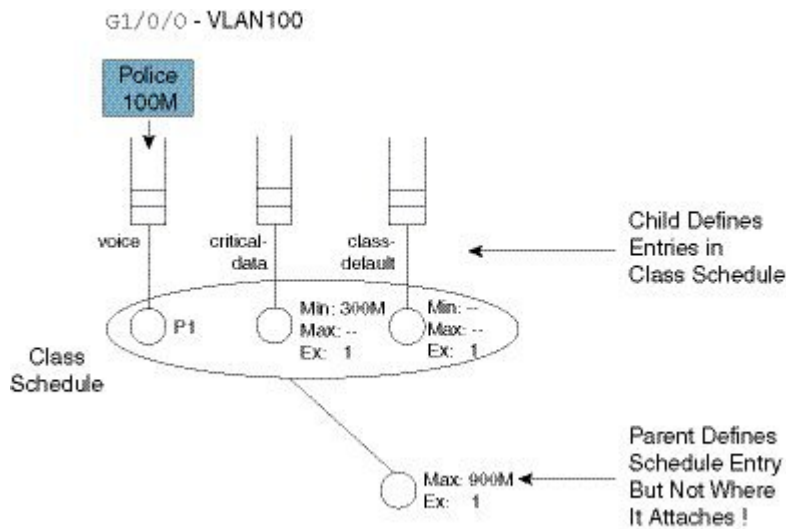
G1/0/0 - VLAN100

Police 100M

voice

critical-data

class-default

Child Defines Entries in Class Schedule

P1

Min: 300M
Max: --
Ex: 1

Min: --
Max: --
Ex: 1

Class Schedule

Max: 900M
Ex: 1

Parent Defines Schedule Entry But Not Where It Attaches !